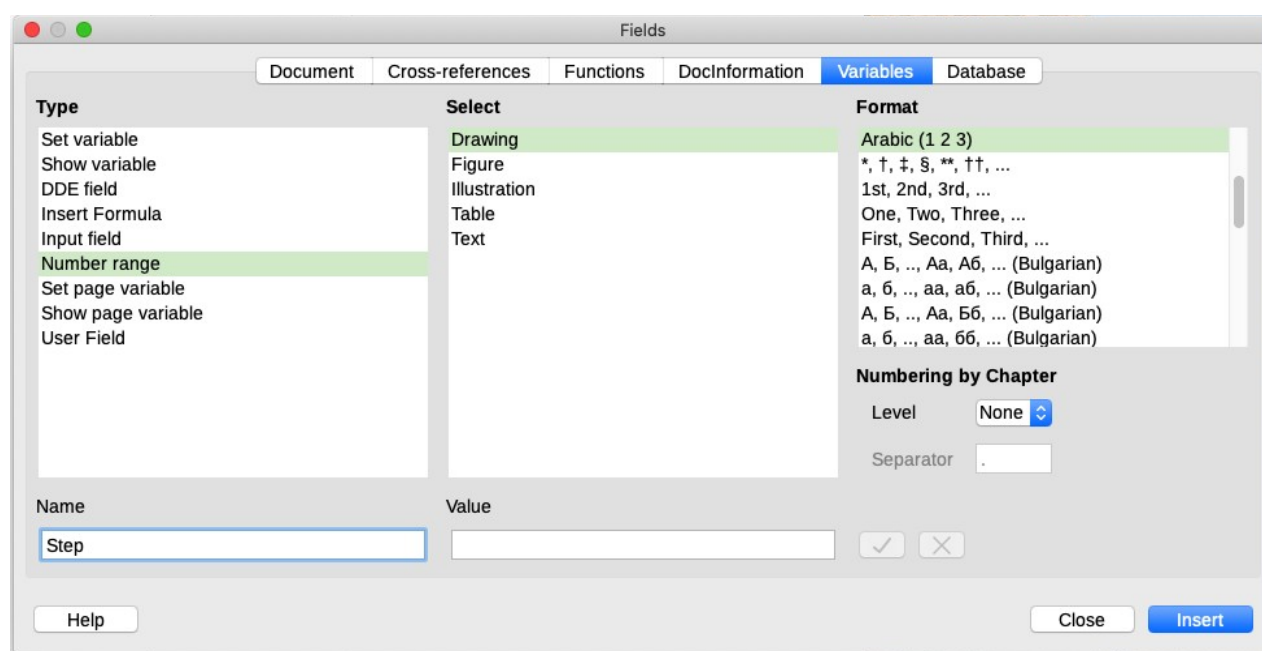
Fields

Document Cross-references Functions DocInformation Variables Database

Type
Set variable
Show variable
DDE field
Insert Formula
Input field
Number range
Set page variable
Show page variable
User Field

Select
Drawing
Figure
Illustration
Table
Text

Format
Arabic (1 2 3)
*, †, ‡, §, **, ††, ...
1st, 2nd, 3rd, ...
One, Two, Three, ...
First, Second, Third, ...
А, Б, .., Аа, Аб, ... (Bulgarian)
а, б, .., аа, аб, ... (Bulgarian)
А, Б, .., Аа, Бб, ... (Bulgarian)
а, б, .., аа, бб, ... (Bulgarian)

Numbering by Chapter
Level None
Separator .

Name
Step

Value

Help
Close Insert